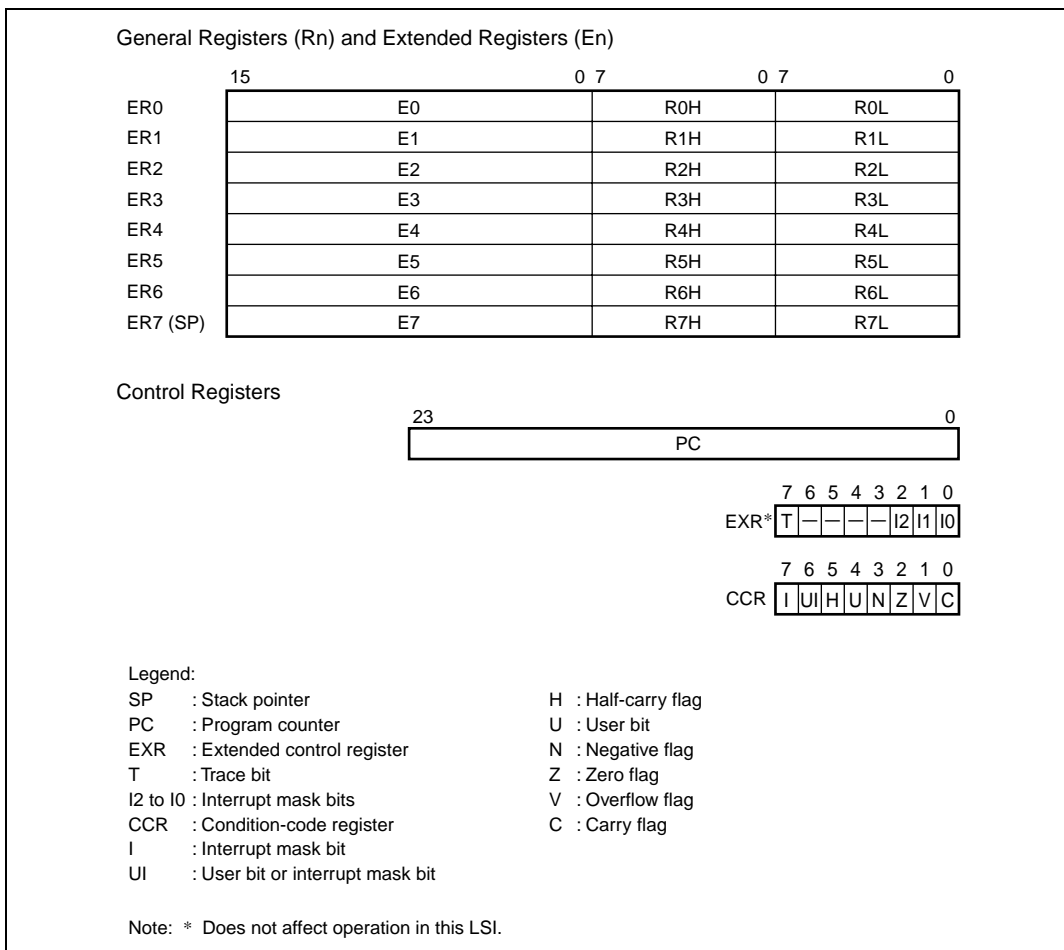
General Registers (Rn) and Extended Registers (En)

| | 15 &nbsp;&nbsp;&nbsp;&nbsp;&nbsp;&nbsp;&nbsp;&nbsp; 0 | 7 &nbsp;&nbsp;&nbsp;&nbsp; 0 | 7 &nbsp;&nbsp;&nbsp;&nbsp; 0 |
|---|---|---|---|
| ER0 | E0 | R0H | R0L |
| ER1 | E1 | R1H | R1L |
| ER2 | E2 | R2H | R2L |
| ER3 | E3 | R3H | R3L |
| ER4 | E4 | R4H | R4L |
| ER5 | E5 | R5H | R5L |
| ER6 | E6 | R6H | R6L |
| ER7 (SP) | E7 | R7H | R7L |

Control Registers

23 0
PC

| | 7 | 6 | 5 | 4 | 3 | 2 | 1 | 0 |
|---|---|---|---|---|---|---|---|---|
| EXR* | T | — | — | — | — | I2 | I1 | I0 |

| | 7 | 6 | 5 | 4 | 3 | 2 | 1 | 0 |
|---|---|---|---|---|---|---|---|---|
| CCR | I | UI | H | U | N | Z | V | C |

Legend:
SP : Stack pointer
PC : Program counter
EXR : Extended control register
T : Trace bit
I2 to I0 : Interrupt mask bits
CCR : Condition-code register
I : Interrupt mask bit
UI : User bit or interrupt mask bit

H : Half-carry flag
U : User bit
N : Negative flag
Z : Zero flag
V : Overflow flag
C : Carry flag

Note: * Does not affect operation in this LSI.